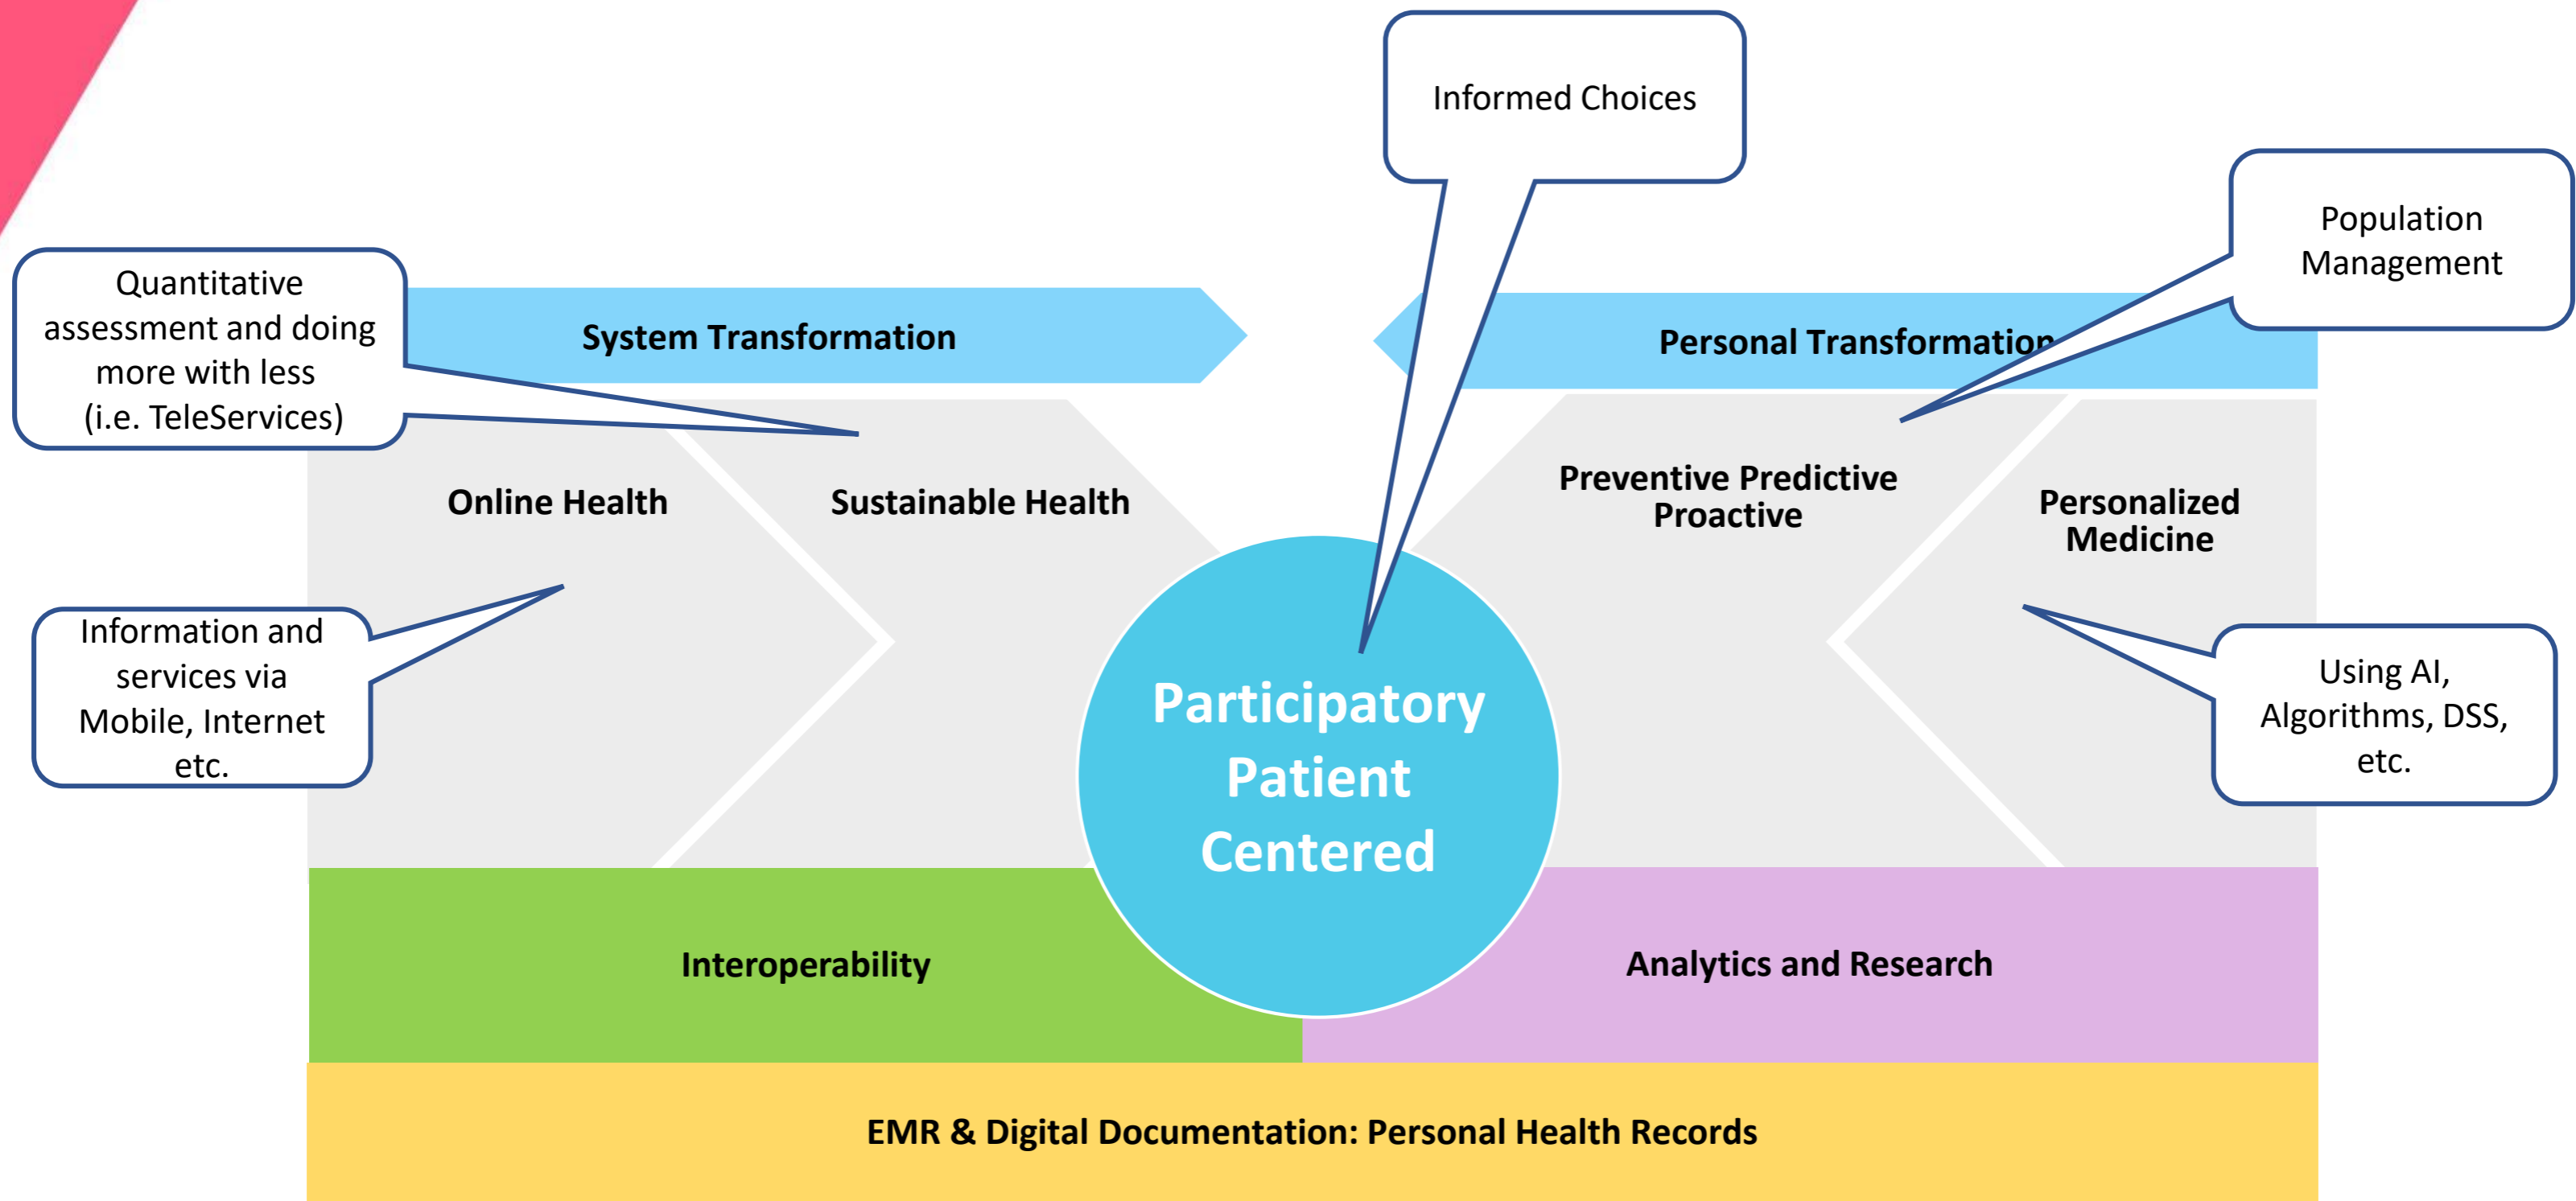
Informed Choices

Quantitative assessment and doing more with less (i.e. TeleServices)

System Transformation

Personal Transformation

Population Management

Online Health

Sustainable Health

Preventive Predictive Proactive

Personalized Medicine

Information and services via Mobile, Internet etc.

Participatory Patient Centered

Using AI, Algorithms, DSS, etc.

Interoperability

Analytics and Research

EMR & Digital Documentation: Personal Health Records